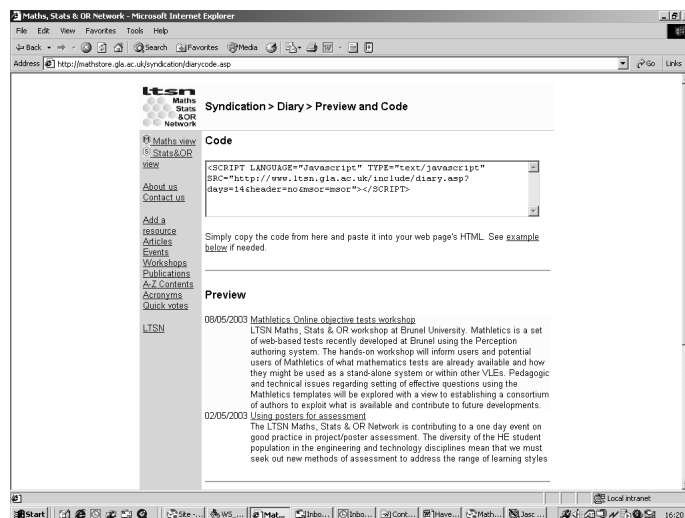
Maths, Stats & OR Network - Microsoft Internet Explorer

File Edit View Favorites Tools Help

Back Search Favorites Media

Address http://mathstore.gla.ac.uk/syndication/diarycode.asp Go Links

ltsn Maths Stats &OR Network

Syndication > Diary > Preview and Code

Maths view
Stats&OR view

About us
Contact us

Add a resource
Articles
Events
Workshops
Publications
A-Z Contents
Acronyms
Quick votes

LTSN

Code

<SCRIPT LANGUAGE="Javascript" TYPE="text/javascript" SRC="http://www.ltsn.gla.ac.uk/include/diary.asp?days=14&header=no&msor=msor"></SCRIPT>

Simply copy the code from here and paste it into your web page's HTML. See example below if needed.

Preview

08/05/2003 Mathletics Online objective tests workshop
LTSN Maths, Stats & OR workshop at Brunel University. Mathletics is a set of web-based tests recently developed at Brunel using the Perception authoring system. The hands-on workshop will inform users and potential users of Mathletics of what mathematics tests are already available and how they might be used as a stand-alone system or within other VLEs. Pedagogic and technical issues regarding setting of effective questions using the Mathletics templates will be explored with a view to establishing a consortium of authors to exploit what is available and contribute to future developments.
02/05/2003 Using posters for assessment
The LTSN Maths, Stats & OR Network is contributing to a one day event on good practice in project/poster assessment. The diversity of the HE student population in the engineering and technology disciplines mean that we must seek out new methods of assessment to address the range of learning styles

Local intranet

Start Site -... WS_... Mat... Inbo... Inbo... Cont... Have... Math... Jasc ... 16:20